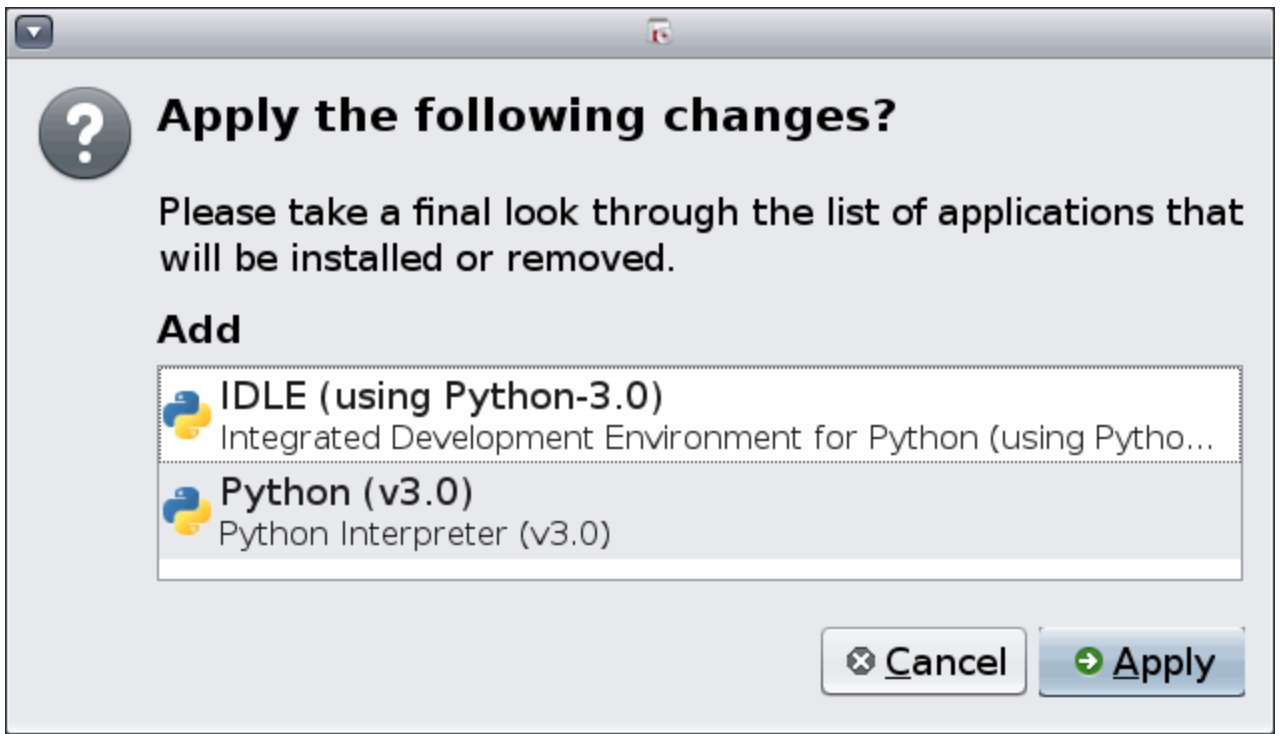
Apply the following changes?

Please take a final look through the list of applications that will be installed or removed.

Add

IDLE (using Python-3.0)
Integrated Development Environment for Python (using Pytho...

Python (v3.0)
Python Interpreter (v3.0)

Cancel

Apply